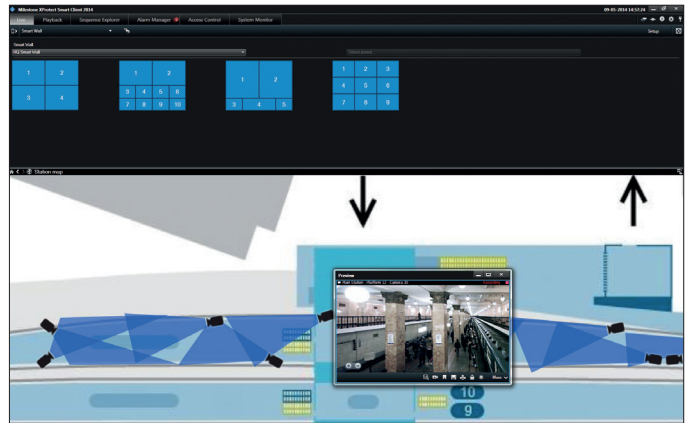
Milestone XProtect Smart Client 2014
09-05-2014 14:52:24
Live
Playback
Sequence Explorer
Alarm Manager
Access Control
System Monitor
Smart Wall
Setup
Smart Wall
HQ Smart Wall
Select preset
1
2
3
4
1
2
3
4
5
6
7
8
9
10
1
2
3
4
5
1
2
3
4
5
6
7
8
9
Station map
Preview
Main Station - Platform 12 - Camera 4
Live
10
9